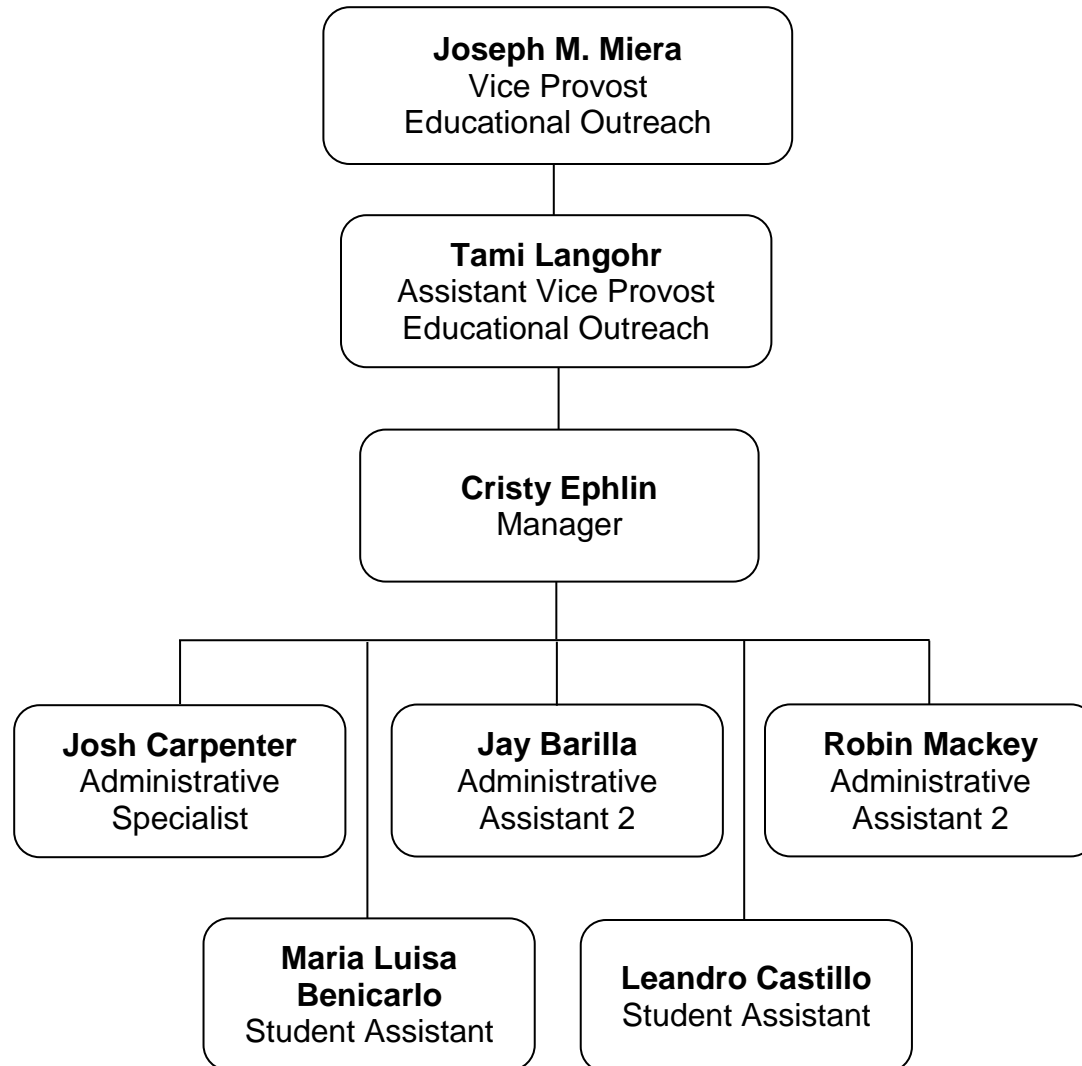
Joseph M. Miera
Vice Provost
Educational Outreach

Tami Langohr
Assistant Vice Provost
Educational Outreach

Cristy Ephlin
Manager

Josh Carpenter
Administrative Specialist

Jay Barilla
Administrative Assistant 2

Robin Mackey
Administrative Assistant 2

Maria Luisa Benicarlo
Student Assistant

Leandro Castillo
Student Assistant